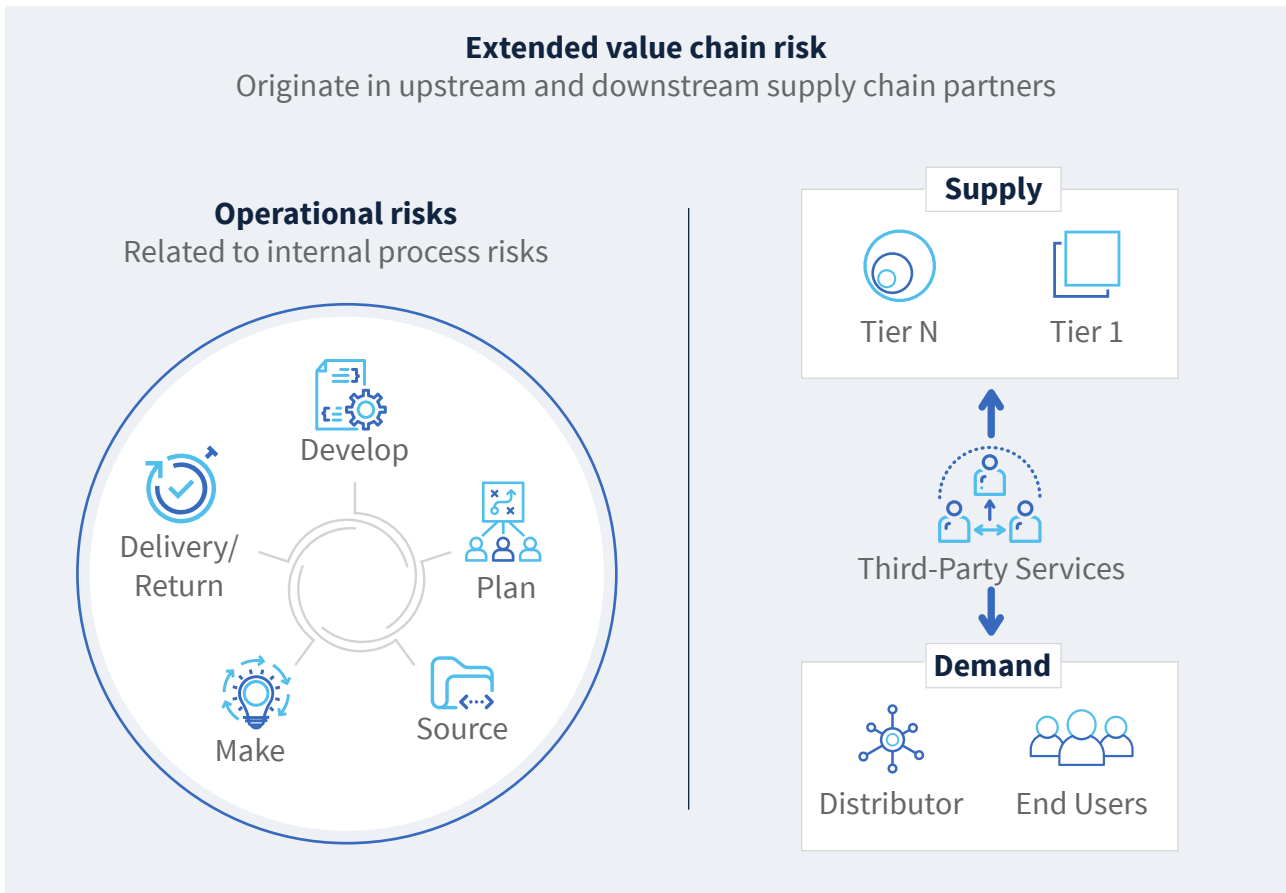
Extended value chain risk
Originate in upstream and downstream supply chain partners

Operational risks
Related to internal process risks

Develop
Plan
Source
Make
Delivery/ Return

Supply
Tier N
Tier 1

Third-Party Services

Demand
Distributor
End Users